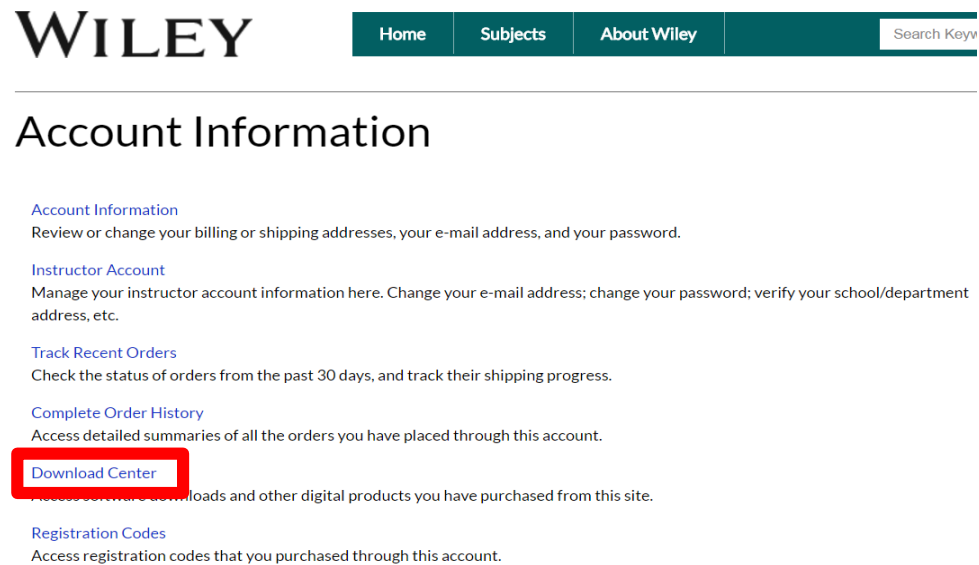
WILEY

Home | Subjects | About Wiley | Search Keyw

Account Information

Account Information
Review or change your billing or shipping addresses, your e-mail address, and your password.

Instructor Account
Manage your instructor account information here. Change your e-mail address; change your password; verify your school/department address, etc.

Track Recent Orders
Check the status of orders from the past 30 days, and track their shipping progress.

Complete Order History
Access detailed summaries of all the orders you have placed through this account.

Download Center
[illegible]loads and other digital products you have purchased from this site.

Registration Codes
Access registration codes that you purchased through this account.